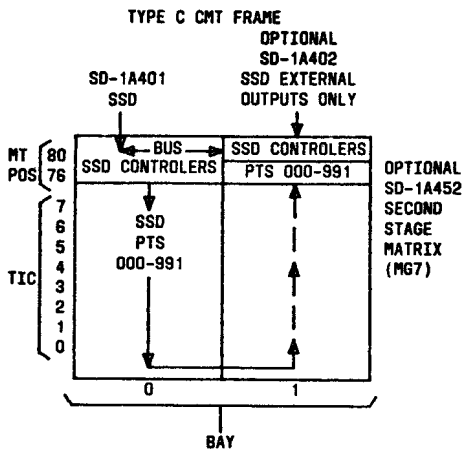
TYPE C CMT FRAME

OPTIONAL
SD-1A402
SSD EXTERNAL
OUTPUTS ONLY

SD-1A401
SSD

MT POS
80
76

BUS

SSD CONTROLERS

SSD CONTROLERS

PTS 000-991

OPTIONAL
SD-1A452
SECOND
STAGE
MATRIX
(MG7)

TIC
7
6
5
4
3
2
1
0

SSD
PTS
000-991

0

1

BAY